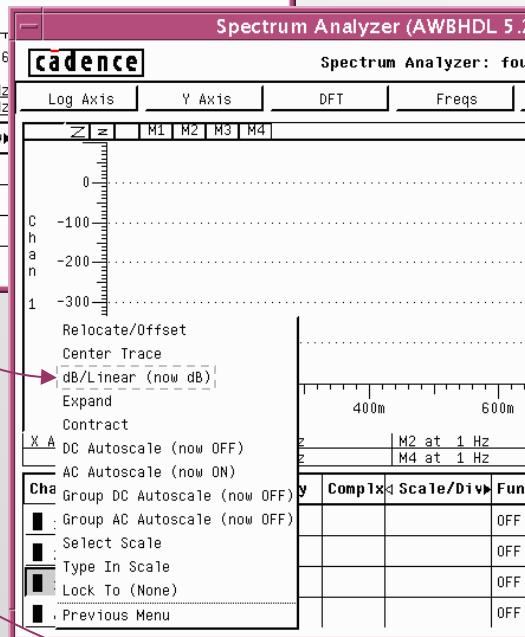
Spectrum Analyzer (AWBHDL 5.2

cādence

Spectrum Analyzer: fou

Log Axis

Y Axis

DFT

Freqs

M1 M2 M3 M4

0

-100

-200

-300

Chan 1

Relocate/Offset
Center Trace
dB/Linear (now dB)
Expand
Contract
DC Autoscale (now OFF)
AC Autoscale (now ON)
Group DC Autoscale (now OFF)
Group AC Autoscale (now OFF)
Select Scale
Type In Scale
Lock To (None)
Previous Menu

400m

600m

M2 at 1 Hz
M4 at 1 Hz

| Cha | y | Complx | Scale/Div | Fun |
|---|---|---|---|---|
| | | | | OFF |
| | | | | OFF |
| | | | | OFF |
| | | | | OFF |